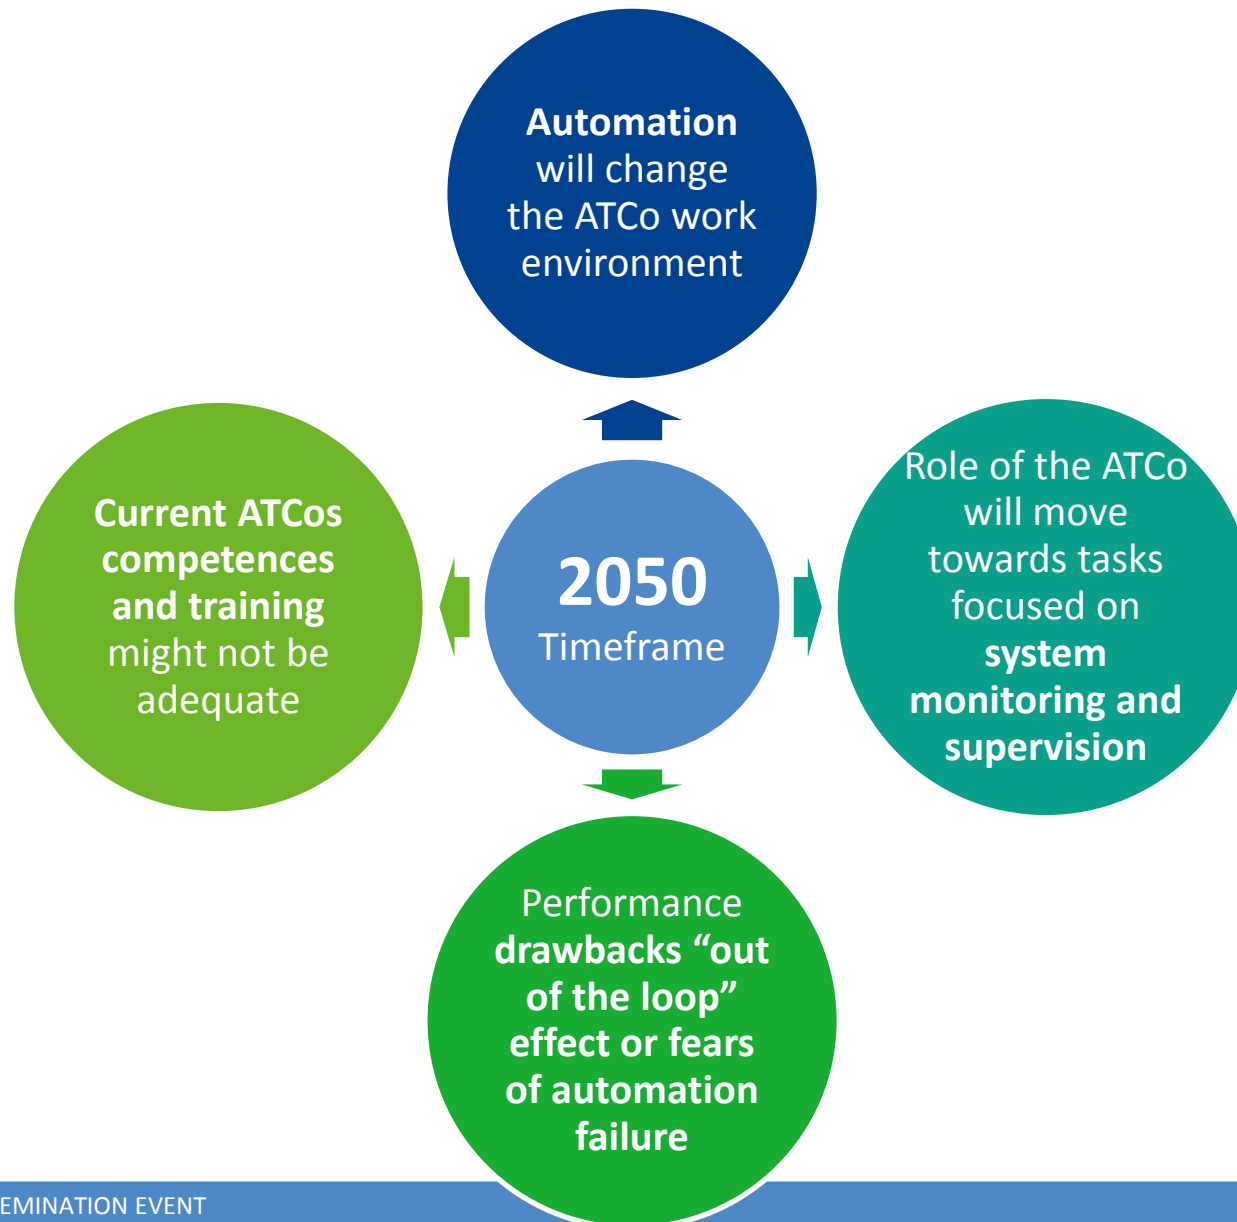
**Automation** will change the ATCo work environment

**Current ATCos competences and training** might not be adequate

**2050** Timeframe

Role of the ATCo will move towards tasks focused on **system monitoring and supervision**

Performance **drawbacks “out of the loop” effect or fears of automation failure**

EMINATION EVENT